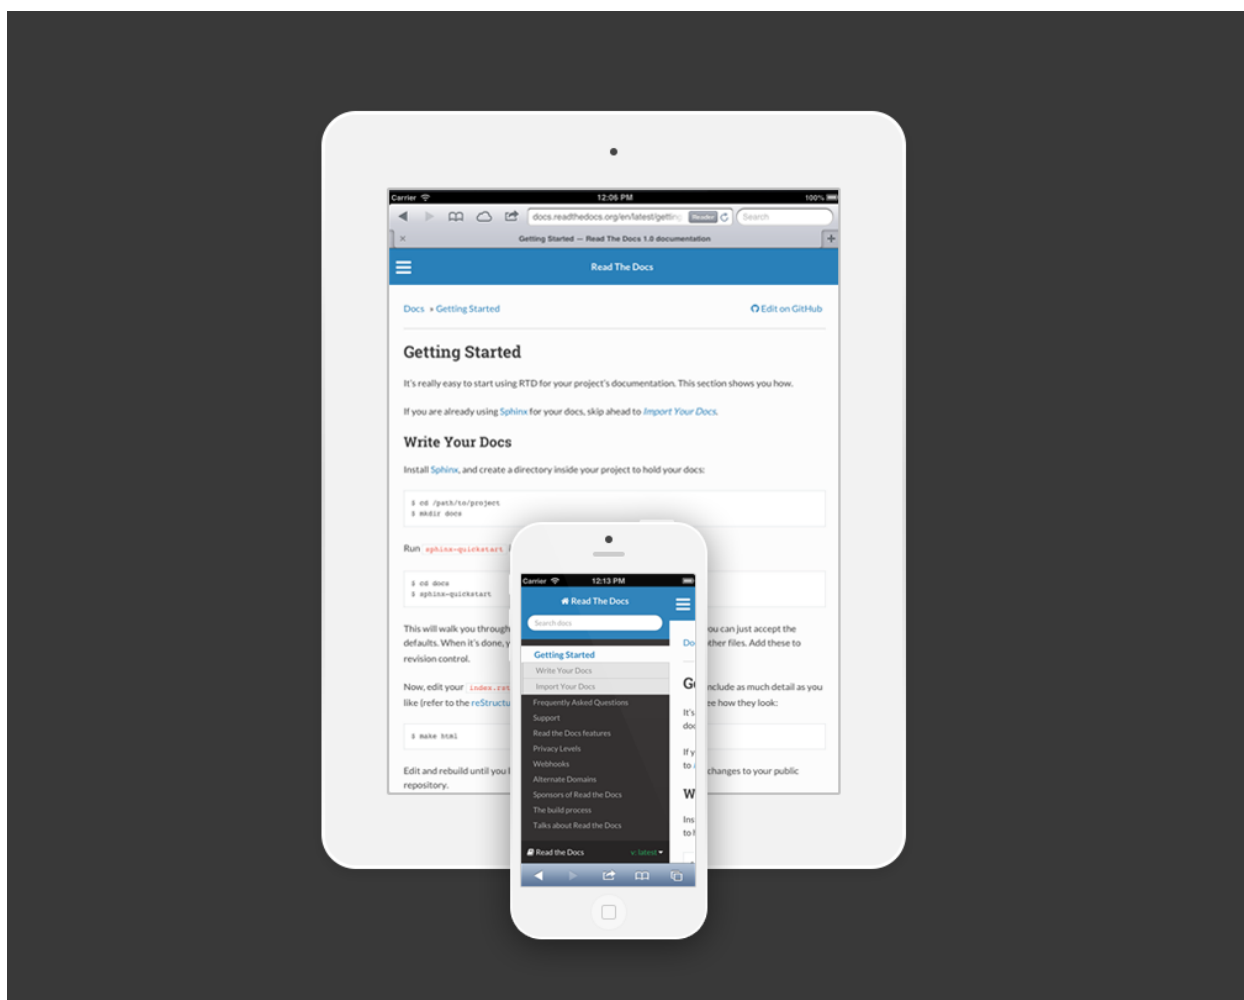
Carrier 12:06 PM 100%

docs.readthedocs.org/en/latest/gettinc Reader

Search

Getting Started — Read The Docs 1.0 documentation

Read The Docs

Docs » Getting Started

Edit on GitHub

Getting Started

It's really easy to start using RTD for your project's documentation. This section shows you how.

If you are already using Sphinx for your docs, skip ahead to Import Your Docs.

Write Your Docs

Install Sphinx, and create a directory inside your project to hold your docs:

$ cd /path/to/project
$ mkdir docs

Run sphinx-quickstart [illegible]

$ cd docs
$ sphinx-quickstart

This will walk you through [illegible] you can just accept the defaults. When it's done, y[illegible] ther files. Add these to revision control.

Now, edit your index.rst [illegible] include as much detail as you like (refer to the reStructu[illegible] e how they look:

$ make html

Edit and rebuild until you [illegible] changes to your public repository.

Carrier 12:13 PM

Read The Docs

Search docs

Getting Started
Write Your Docs
Import Your Docs
Frequently Asked Questions
Support
Read the Docs features
Privacy Levels
Webhooks
Alternate Domains
Sponsors of Read the Docs
The build process
Talks about Read the Docs

Read the Docs v: latest